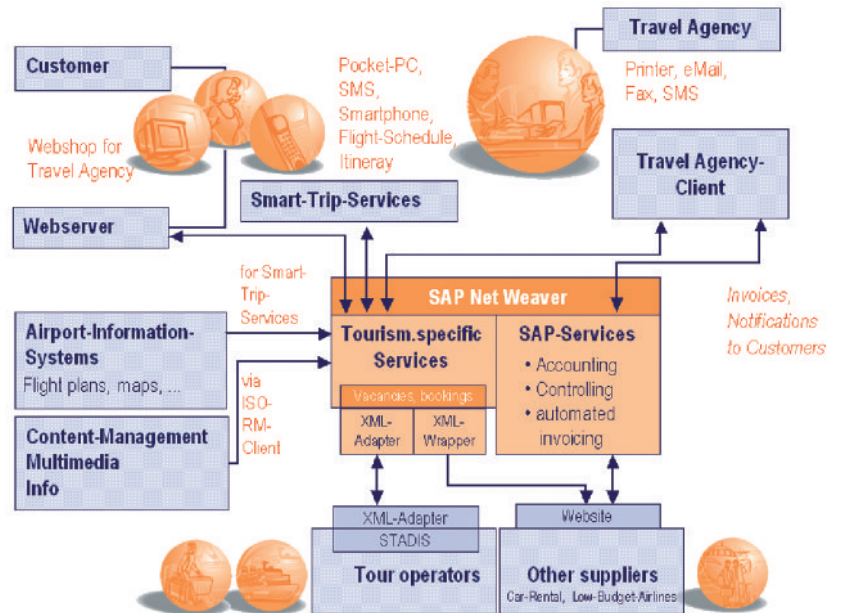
Travel Agency

Customer

Pocket-PC, SMS, Smartphone, Flight-Schedule, Itineray

Printer, eMail, Fax, SMS

Webshop for Travel Agency

Travel Agency-Client

Smart-Trip-Services

Webserver

for Smart-Trip-Services

SAP Net Weaver

Invoices, Notifications to Customers

Airport-Information-Systems
Flight plans, maps, ...

Tourism.specific Services

SAP-Services
• Accounting
• Controlling
• automated invoicing

via ISO-RM-Client

Vacances, bookings

XML-Adapter

XML-Wrapper

Content-Management Multimedia Info

XML-Adapter
STADIS

Website

Tour operators

Other suppliers
Car-Rental, Low-Budget-Airlines